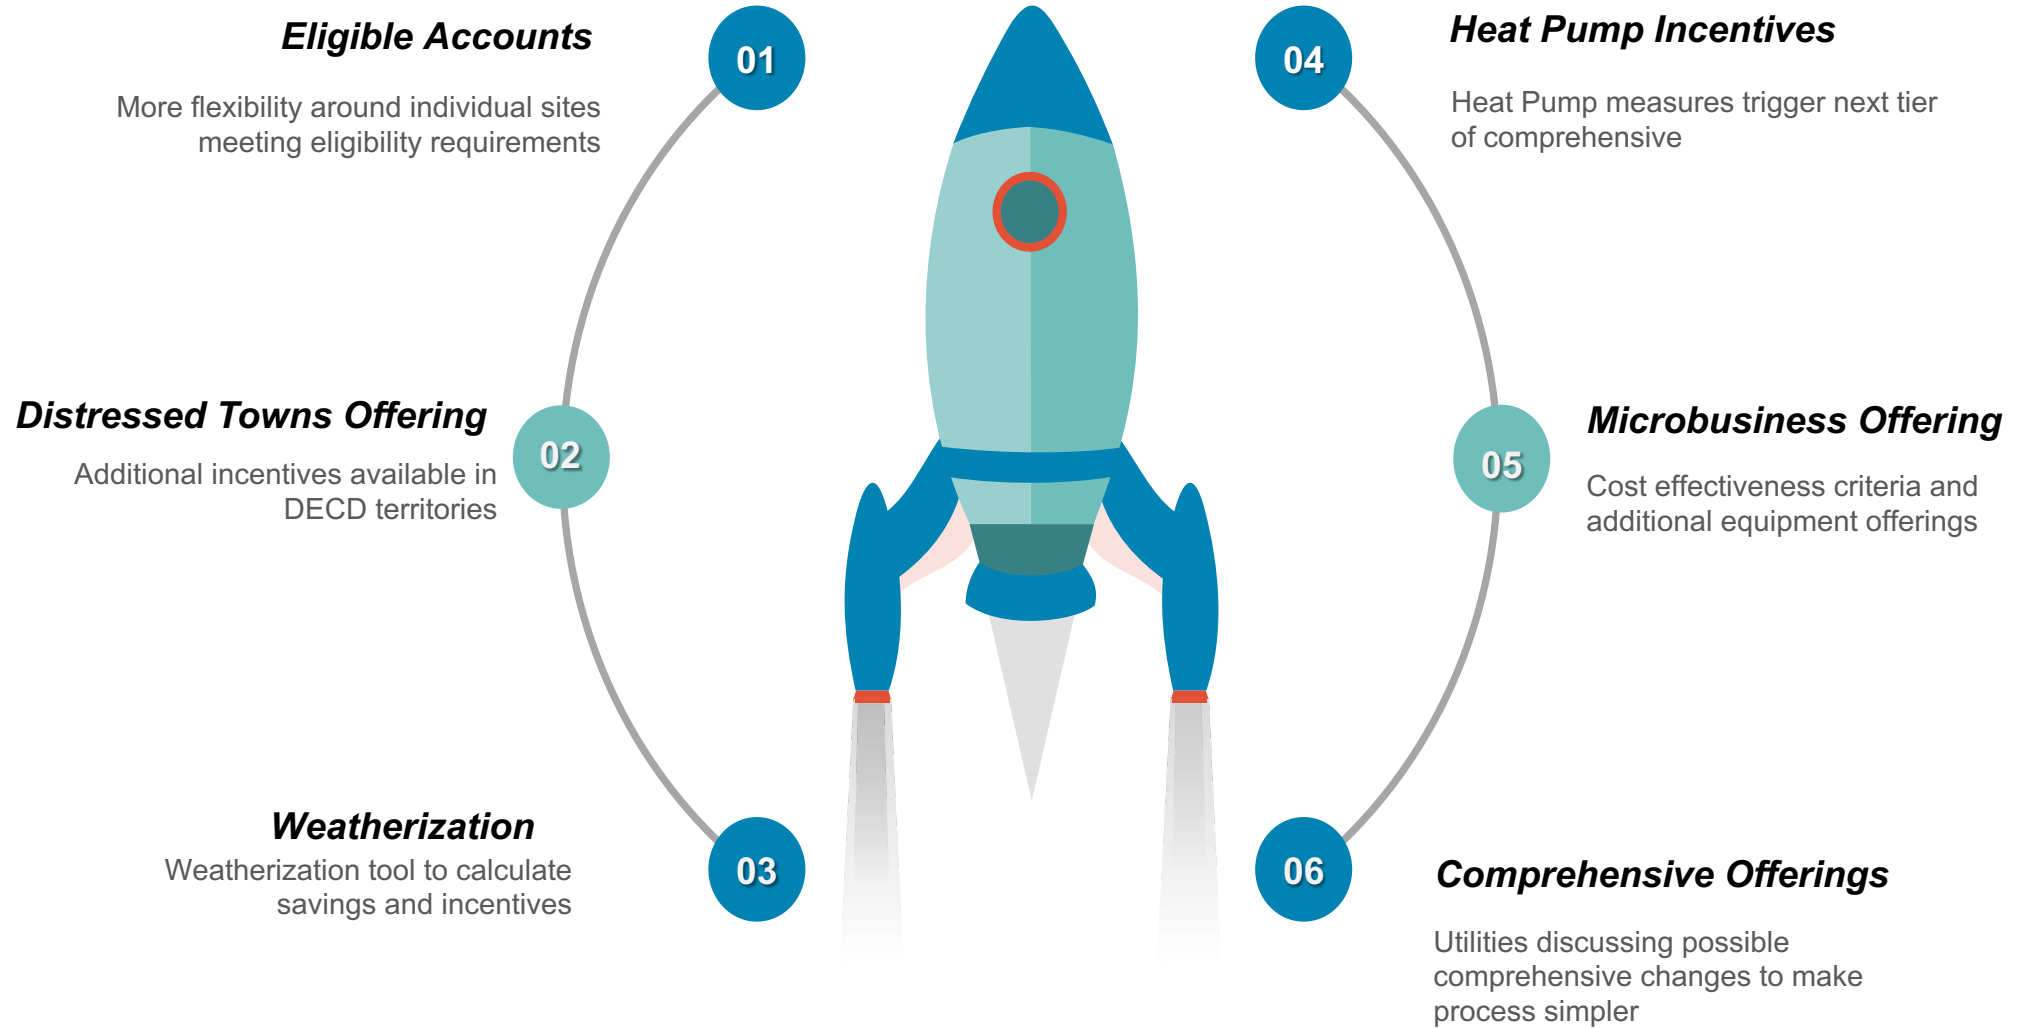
01

Eligible Accounts

More flexibility around individual sites meeting eligibility requirements

02

Distressed Towns Offering

Additional incentives available in DECD territories

03

Weatherization

Weatherization tool to calculate savings and incentives

04

Heat Pump Incentives

Heat Pump measures trigger next tier of comprehensive

05

Microbusiness Offering

Cost effectiveness criteria and additional equipment offerings

06

Comprehensive Offerings

Utilities discussing possible comprehensive changes to make process simpler